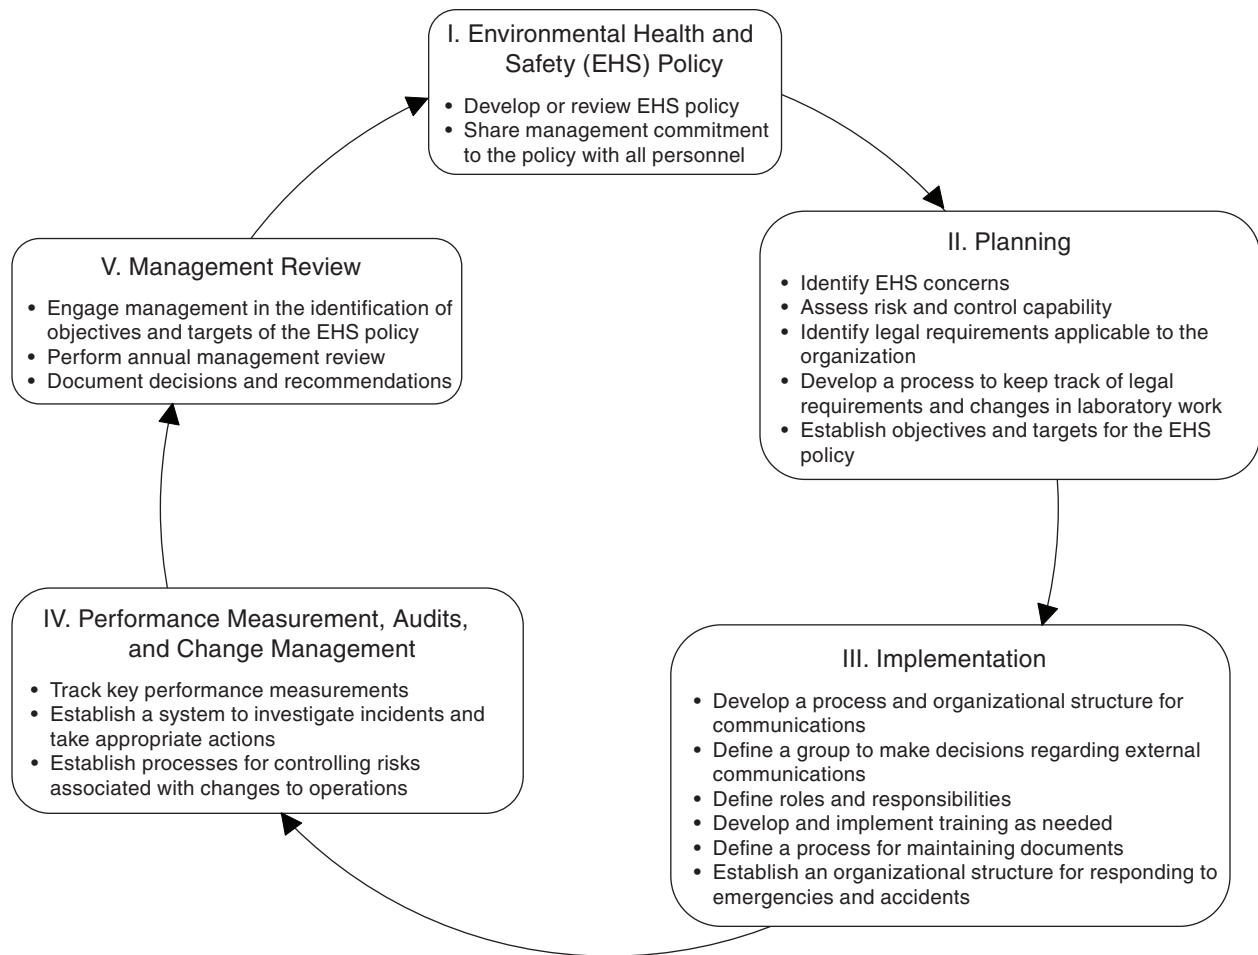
I. Environmental Health and Safety (EHS) Policy

• Develop or review EHS policy
• Share management commitment to the policy with all personnel

II. Planning

• Identify EHS concerns
• Assess risk and control capability
• Identify legal requirements applicable to the organization
• Develop a process to keep track of legal requirements and changes in laboratory work
• Establish objectives and targets for the EHS policy

III. Implementation

• Develop a process and organizational structure for communications
• Define a group to make decisions regarding external communications
• Define roles and responsibilities
• Develop and implement training as needed
• Define a process for maintaining documents
• Establish an organizational structure for responding to emergencies and accidents

IV. Performance Measurement, Audits, and Change Management

• Track key performance measurements
• Establish a system to investigate incidents and take appropriate actions
• Establish processes for controlling risks associated with changes to operations

V. Management Review

• Engage management in the identification of objectives and targets of the EHS policy
• Perform annual management review
• Document decisions and recommendations